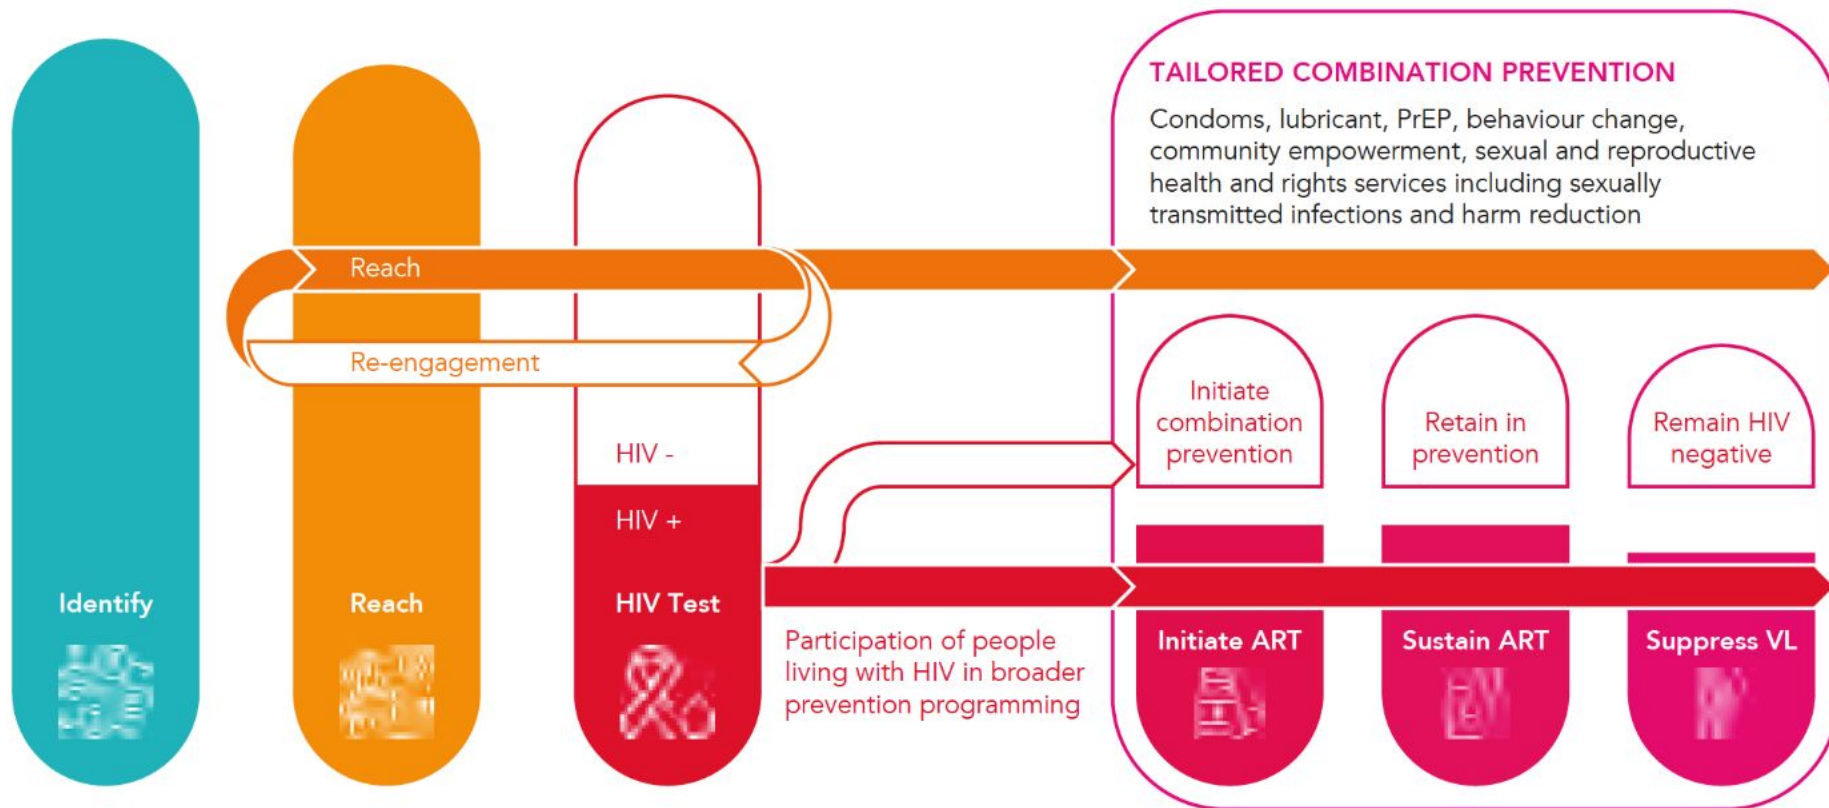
TAILORED COMBINATION PREVENTION

Condoms, lubricant, PrEP, behaviour change, community empowerment, sexual and reproductive health and rights services including sexually transmitted infections and harm reduction

Reach

Re-engagement

Initiate combination prevention

Retain in prevention

Remain HIV negative

HIV -

HIV +

Identify

Reach

HIV Test

Participation of people living with HIV in broader prevention programming

Initiate ART

Sustain ART

Suppress VL